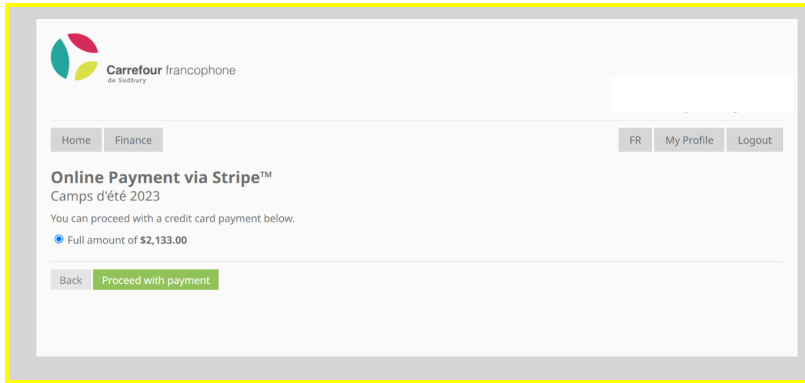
Carrefour francophone
de Sudbury

Home
Finance
FR
My Profile
Logout

Online Payment via Stripe™
Camps d'été 2023

You can proceed with a credit card payment below.

Full amount of **$2,133.00**

Back
Proceed with payment